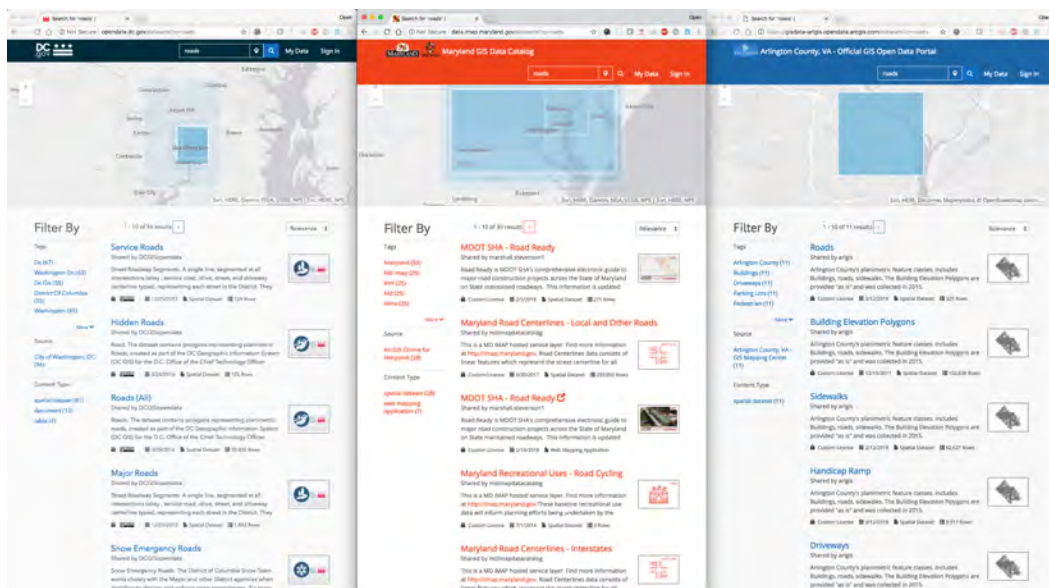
Search for 'roads' | ×

Not Secure | opendata.dc.gov

DC .gov

roads

My Data Sign in

Filter By

1 - 10 of 16 results

Relevance

Tags

Dc (47)
Washington Dc (43)
Dc Gis (36)
District Of Columbia (35)
Washington (49)

More

Source

City of Washington, DC (16)

Content Type

spatial dataset (11)
document (15)
table (4)

Service Roads
Shared by DCGISopendata
Street Roadway Segments. A single line, segmented at all intersections (alley, service road, drive, street, and driveway centerline types), representing each street in the District. They

Hidden Roads
Shared by DCGISopendata

Roads (All)
Shared by DCGISopendata

Major Roads
Shared by DCGISopendata

Snow Emergency Roads
Shared by DCGISopendata

Search for 'roads' | ×

Not Secure | data.imap.maryland.gov

Maryland GIS Data Catalog

roads

My Data Sign in

Filter By

1 - 10 of 30 results

Relevance

Tags

Maryland (30)
MD iMap (29)
SHA (25)
MD (25)
Mdot (20)

More

Source

ArcGIS Online for Maryland (30)

Content Type

spatial dataset (28)
web mapping application (1)

MDOT SHA - Road Ready
Shared by marshall.stevenson1
Road Ready is MDOT SHA's comprehensive electronic guide to major road construction projects across the State of Maryland on State maintained roadways. This information is updated

Maryland Road Centerlines - Local and Other Roads
Shared by mdimapdatacatalog
This is a MD iMAP hosted service layer. Find more information at http://imap.maryland.gov. Road Centerlines data consists of linear features which represent the street centerline for all

MDOT SHA - Road Ready
Shared by marshall.stevenson1
Road Ready is MDOT SHA's comprehensive electronic guide to major road construction projects across the State of Maryland on State maintained roadways. This information is updated

Maryland Recreational Uses - Road Cycling
Shared by mdimapdatacatalog
This is a MD iMAP hosted service layer. Find more information at http://imap.maryland.gov. These baseline recreational use data will inform planning efforts being undertaken by the

Maryland Road Centerlines - Interstates
Shared by mdimapdatacatalog
This is a MD iMAP hosted service layer. Find more information at http://imap.maryland.gov. Road Centerlines data consists of

Search for 'roads' | ×

gisdata-arlgis.opendata.arcgis.com

Arlington County, VA - Official GIS Open Data Portal

roads

My Data Sign in

Filter By

1 - 10 of 11 results

Relevance

Tags

Arlington County (11)
Buildings (11)
Driveways (11)
Parking Lots (11)
Pedestrian (11)

More

Source

Arlington County, VA - GIS Mapping Center (11)

Content Type

spatial dataset (11)

Roads
Shared by arlgis
Arlington County's planimetric feature classes. Includes Buildings, roads, sidewalks. The Building Elevation Polygons are provided "as is" and was collected in 2015.

Building Elevation Polygons
Shared by arlgis
Arlington County's planimetric feature classes. Includes Buildings, roads, sidewalks. The Building Elevation Polygons are provided "as is" and was collected in 2015.

Sidewalks
Shared by arlgis
Arlington County's planimetric feature classes. Includes Buildings, roads, sidewalks. The Building Elevation Polygons are provided "as is" and was collected in 2015.

Handicap Ramp
Shared by arlgis
Arlington County's planimetric feature classes. Includes Buildings, roads, sidewalks. The Building Elevation Polygons are provided "as is" and was collected in 2015.

Driveways
Shared by arlgis
Arlington County's planimetric feature classes. Includes Buildings, roads, sidewalks. The Building Elevation Polygons are provided "as is" and was collected in 2015.